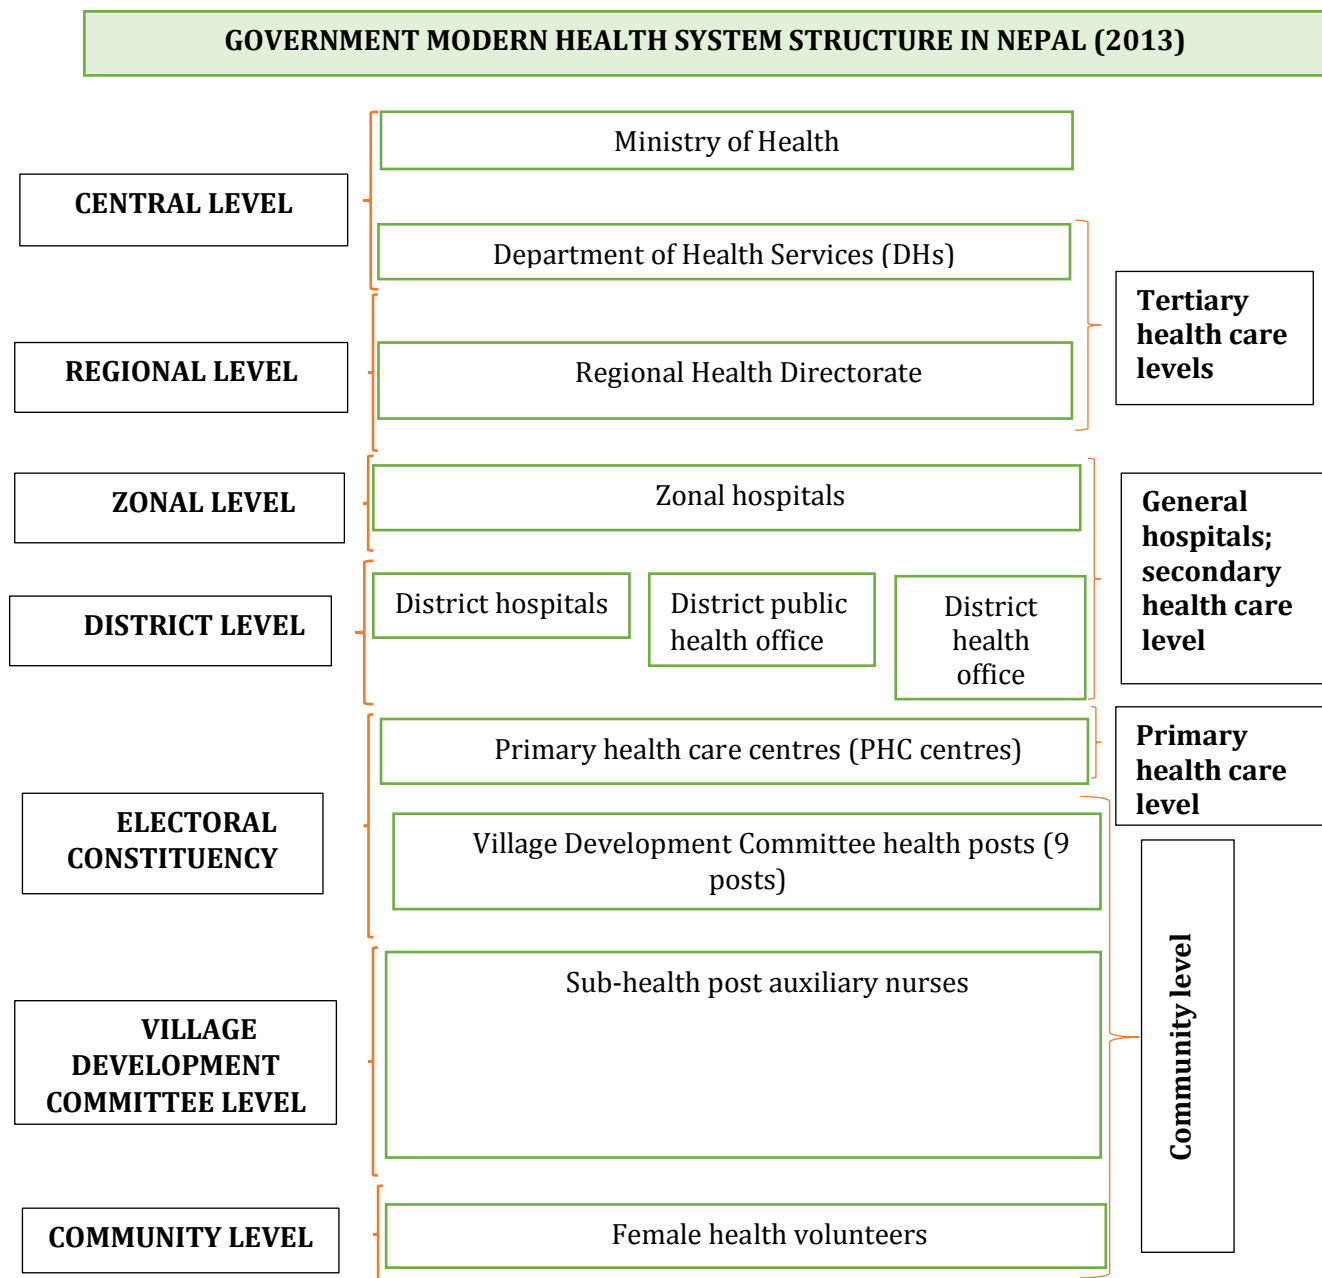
GOVERNMENT MODERN HEALTH SYSTEM STRUCTURE IN NEPAL (2013)

CENTRAL LEVEL

Ministry of Health

Department of Health Services (DHs)

Tertiary health care levels

REGIONAL LEVEL

Regional Health Directorate

ZONAL LEVEL

Zonal hospitals

General hospitals; secondary health care level

DISTRICT LEVEL

District hospitals

District public health office

District health office

Primary health care centres (PHC centres)

Primary health care level

ELECTORAL CONSTITUENCY

Village Development Committee health posts (9 posts)

Community level

VILLAGE DEVELOPMENT COMMITTEE LEVEL

Sub-health post auxiliary nurses

COMMUNITY LEVEL

Female health volunteers